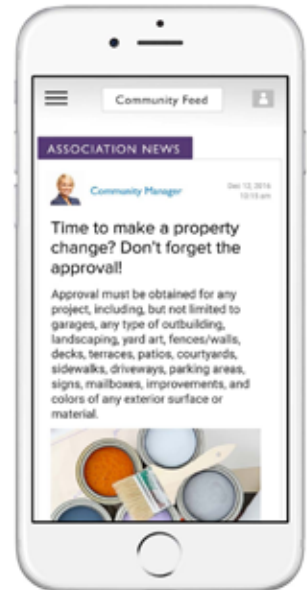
Community Feed

ASSOCIATION NEWS

Community Manager

Dec 13, 2016
10:15 am

Time to make a property change? Don't forget the approval!

Approval must be obtained for any project, including, but not limited to garages, any type of outbuilding, landscaping, yard art, fences/walls, decks, terraces, patios, courtyards, sidewalks, driveways, parking areas, signs, mailboxes, improvements, and colors of any exterior surface or material.